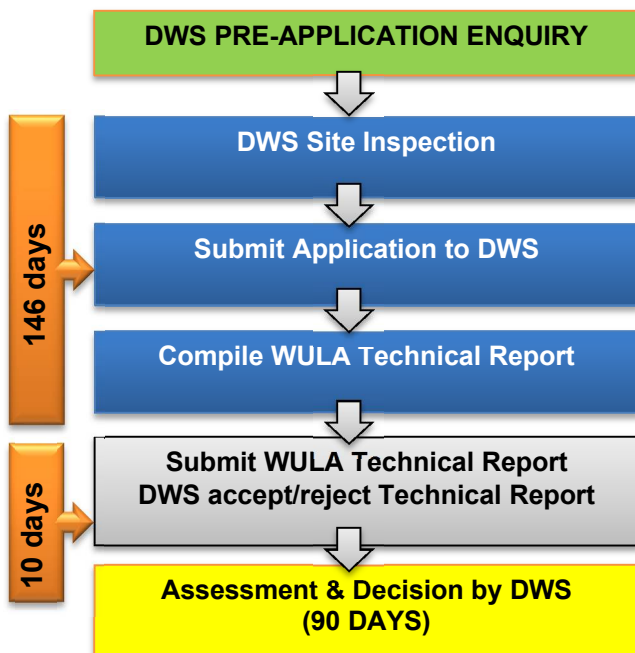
DWS PRE-APPLICATION ENQUIRY

146 days

DWS Site Inspection

Submit Application to DWS

Compile WULA Technical Report

10 days

Submit WULA Technical Report
DWS accept/reject Technical Report

Assessment & Decision by DWS
(90 DAYS)